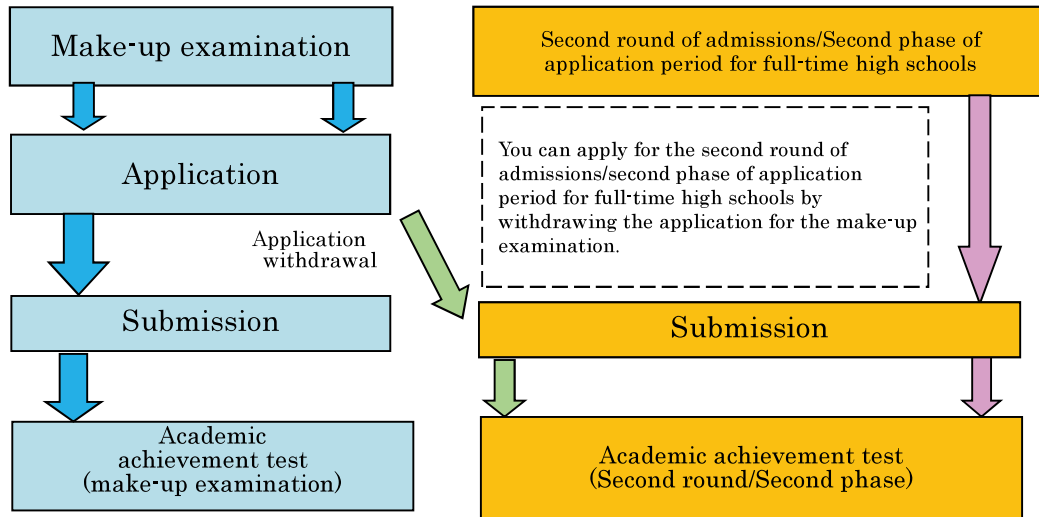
Make-up examination

Application

Submission

Academic achievement test (make-up examination)

Application withdrawal

Second round of admissions/Second phase of application period for full-time high schools

You can apply for the second round of admissions/second phase of application period for full-time high schools by withdrawing the application for the make-up examination.

Submission

Academic achievement test (Second round/Second phase)